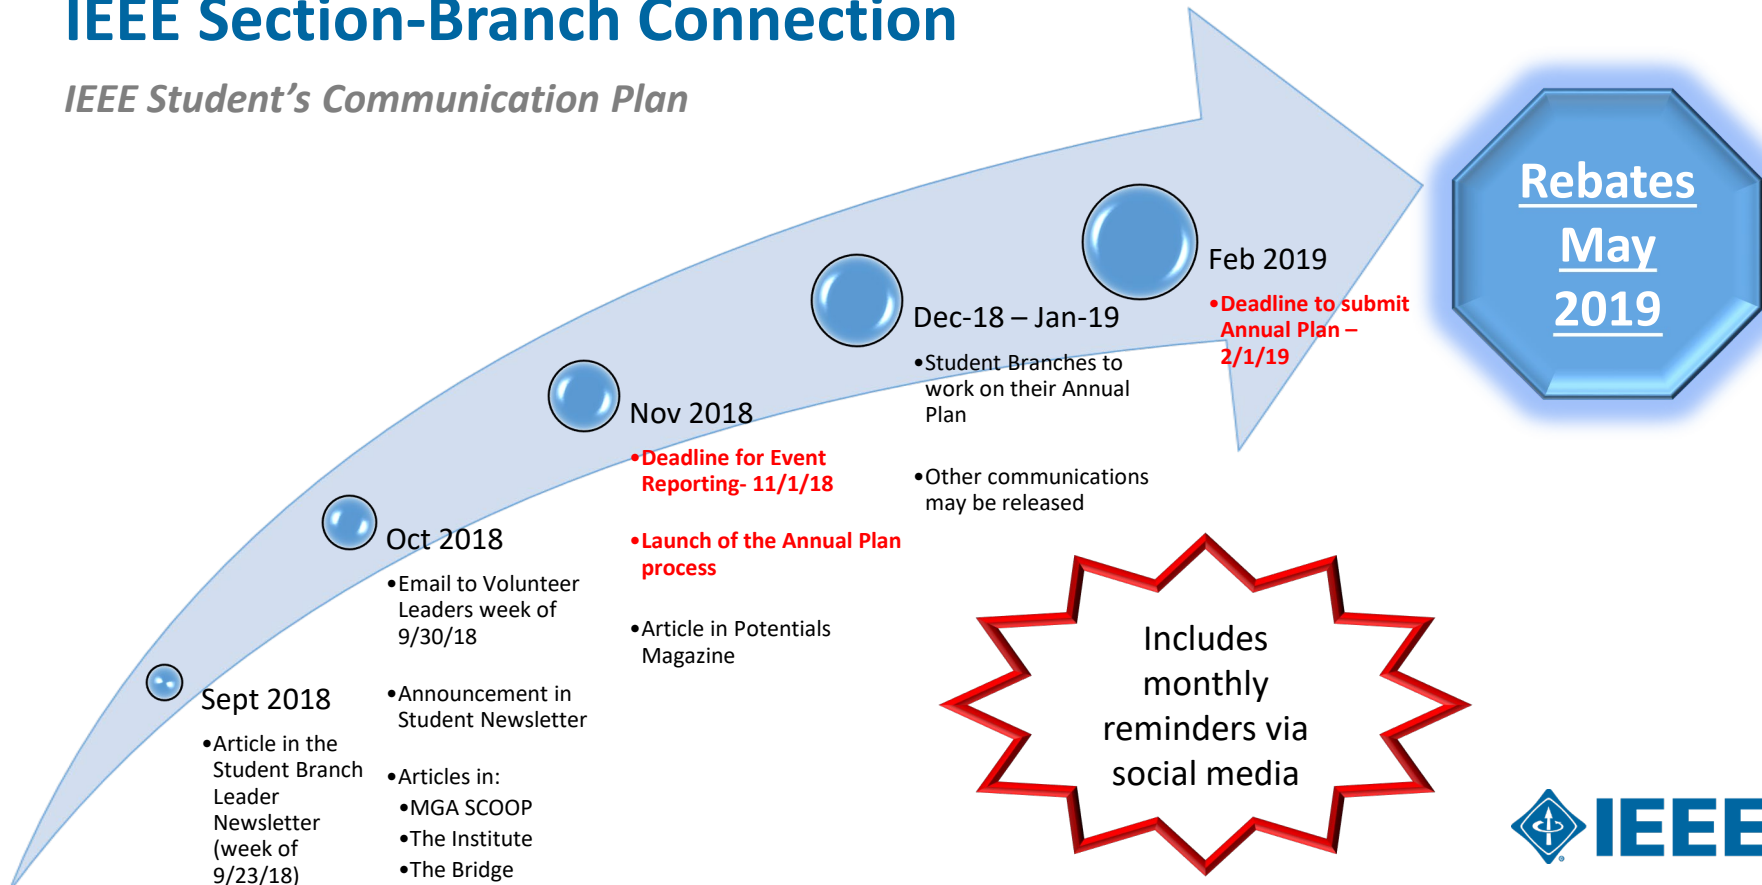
IEEE Section-Branch Connection

IEEE Student's Communication Plan

Sept 2018

•Article in the Student Branch Leader Newsletter (week of 9/23/18)

Oct 2018

•Email to Volunteer Leaders week of 9/30/18

•Announcement in Student Newsletter

•Articles in:
•MGA SCOOP
•The Institute
•The Bridge

Nov 2018

•Deadline for Event Reporting- 11/1/18

•Launch of the Annual Plan process

•Article in Potentials Magazine

Dec-18 – Jan-19

•Student Branches to work on their Annual Plan

•Other communications may be released

Feb 2019

•Deadline to submit Annual Plan – 2/1/19

Rebates May 2019

Includes monthly reminders via social media

IEEE